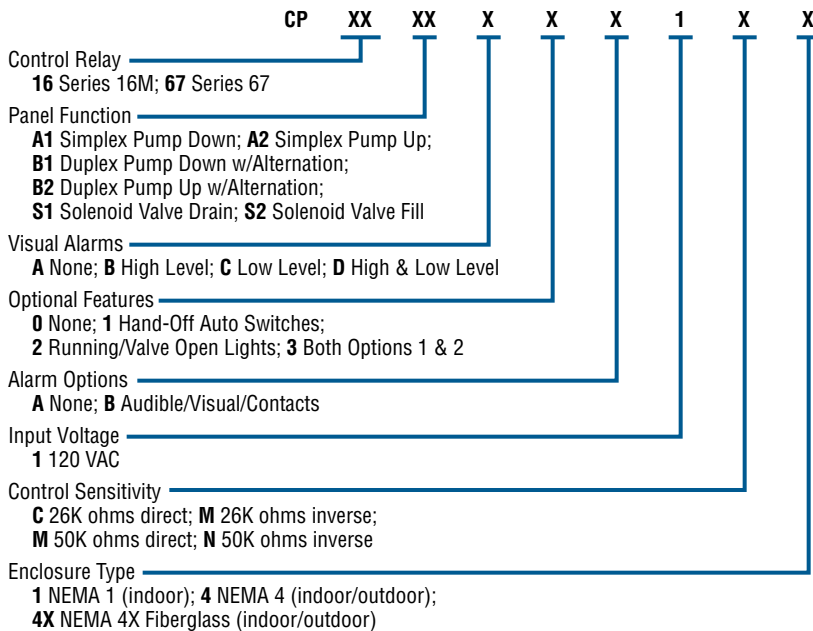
CP XX XX X X X 1 X X

Control Relay
16 Series 16M; 67 Series 67

Panel Function
A1 Simplex Pump Down; A2 Simplex Pump Up;
B1 Duplex Pump Down w/Alternation;
B2 Duplex Pump Up w/Alternation;
S1 Solenoid Valve Drain; S2 Solenoid Valve Fill

Visual Alarms
A None; B High Level; C Low Level; D High & Low Level

Optional Features
0 None; 1 Hand-Off Auto Switches;
2 Running/Valve Open Lights; 3 Both Options 1 & 2

Alarm Options
A None; B Audible/Visual/Contacts

Input Voltage
1 120 VAC

Control Sensitivity
C 26K ohms direct; M 26K ohms inverse;
M 50K ohms direct; N 50K ohms inverse

Enclosure Type
1 NEMA 1 (indoor); 4 NEMA 4 (indoor/outdoor);
4X NEMA 4X Fiberglass (indoor/outdoor)